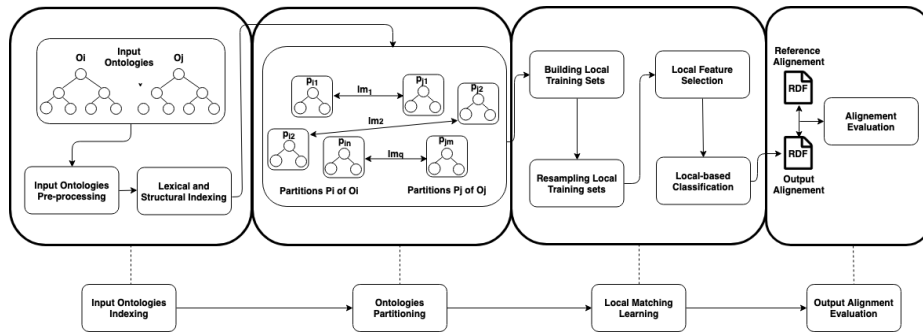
Oi

Input Ontologies

Oj

Input Ontologies Pre-processing

Lexical and Structural Indexing

$p_{i1}$

$lm_1$

$p_{j1}$

$p_{j2}$

$lm_2$

$p_{i2}$

$p_{in}$

$lm_q$

$p_{jm}$

Partitions Pi of Oi

Partitions Pj of Oj

Building Local Training Sets

Resampling Local Training sets

Local Feature Selection

Local-based Classification

Reference Alignement

RDF

Alignement Evaluation

RDF

Output Alignement

Input Ontologies Indexing

Ontologies Partitioning

Local Matching Learning

Output Alignment Evaluation